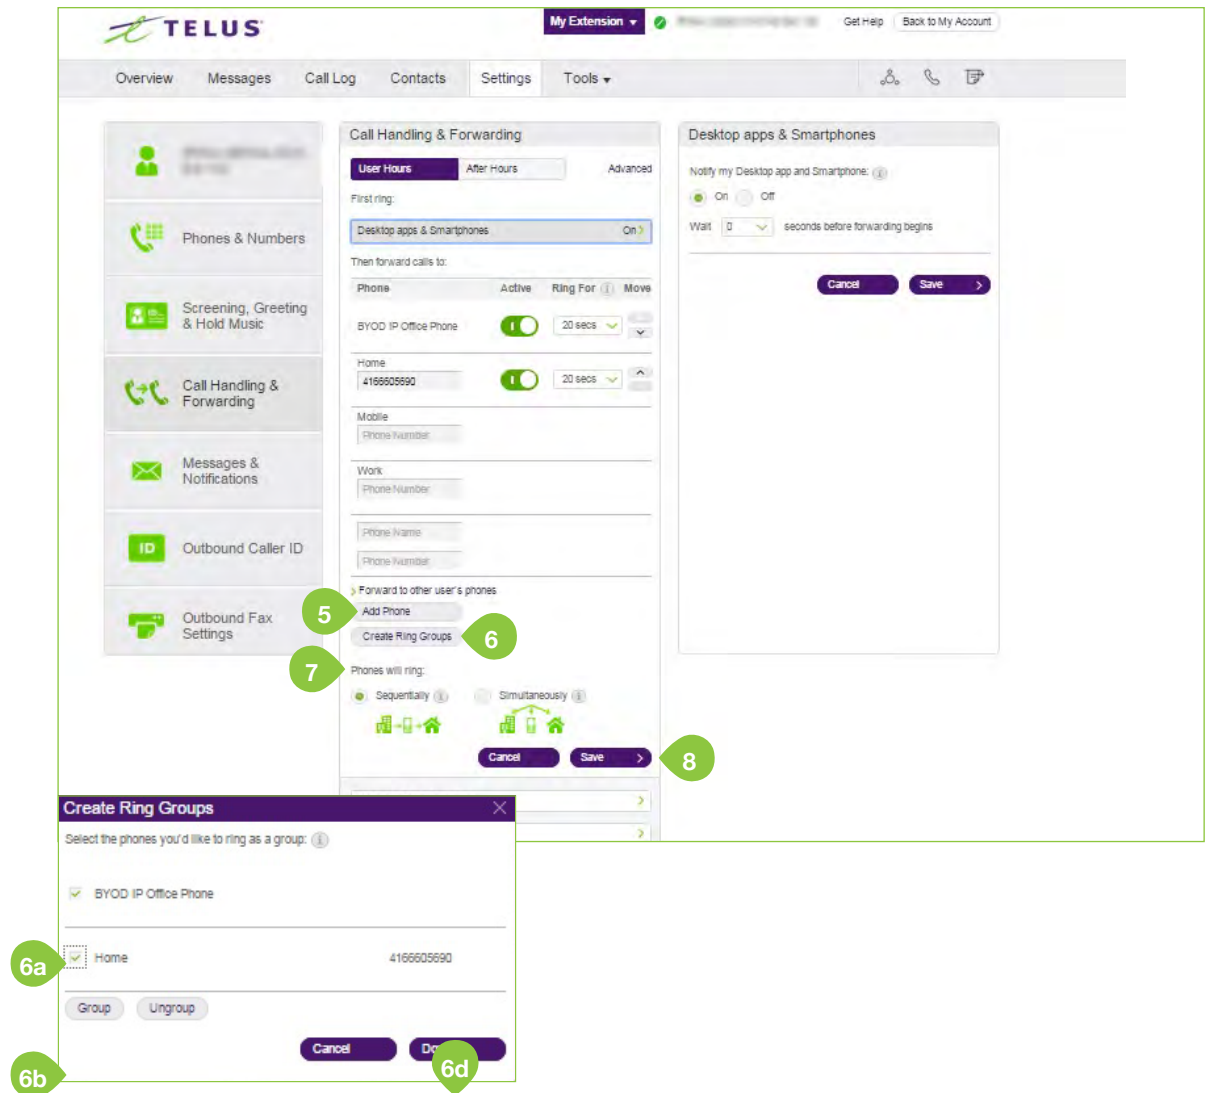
TELUS

My Extension ▾ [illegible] Get Help Back to My Account

Overview Messages Call Log Contacts Settings Tools ▾

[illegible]

Phones & Numbers

Screening, Greeting & Hold Music

Call Handling & Forwarding

Messages & Notifications

ID Outbound Caller ID

Outbound Fax Settings

Call Handling & Forwarding

User Hours After Hours Advanced

First ring:

Desktop apps & Smartphones On >

Then forward calls to:

| Phone | Active | Ring For | Move |
|---|---|---|---|
| BYOD IP Office Phone | | 20 secs | |
| Home 4166605690 | | 20 secs | |
| Mobile Phone Number | | | |
| Work Phone Number | | | |
| Phone Name Phone Number | | | |

> Forward to other user's phones

5 Add Phone

Create Ring Groups 6

7 Phones will ring:

Sequentially Simultaneously

Cancel Save > 8

Desktop apps & Smartphones

Notify my Desktop app and Smartphone:

On Off

Wait 0 seconds before forwarding begins

Cancel Save >

Create Ring Groups

Select the phones you'd like to ring as a group:

BYOD IP Office Phone

6a Home 4166605690

Group Ungroup

Cancel Do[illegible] 6d

6b